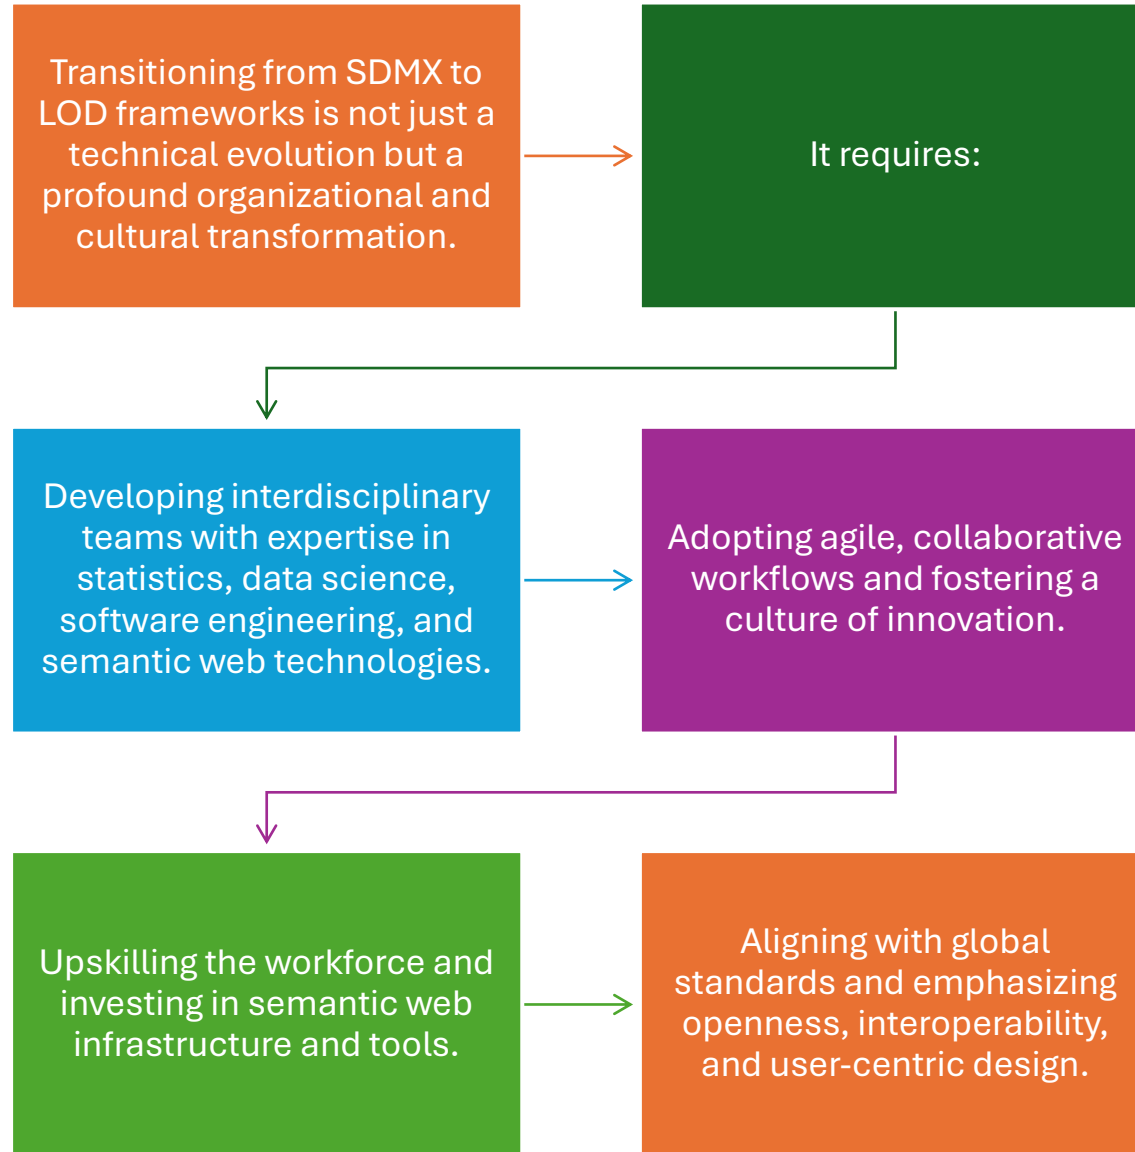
Transitioning from SDMX to LOD frameworks is not just a technical evolution but a profound organizational and cultural transformation.

It requires:

Developing interdisciplinary teams with expertise in statistics, data science, software engineering, and semantic web technologies.

Adopting agile, collaborative workflows and fostering a culture of innovation.

Upskilling the workforce and investing in semantic web infrastructure and tools.

Aligning with global standards and emphasizing openness, interoperability, and user-centric design.